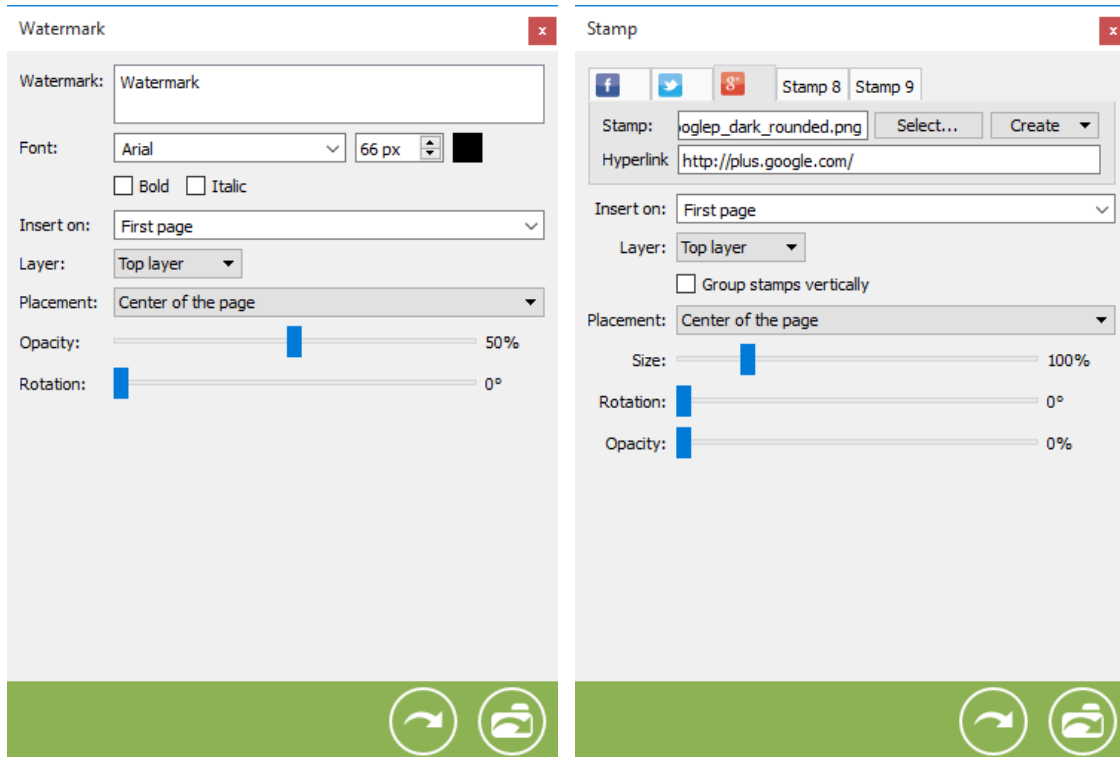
Watermark

x

Watermark: Watermark

Font: Arial 66 px

Bold Italic

Insert on: First page

Layer: Top layer

Placement: Center of the page

Opacity: 50%

Rotation: 0°

Stamp

x

f g+ Stamp 8 Stamp 9

Stamp: oglep_dark_rounded.png Select... Create

Hyperlink http://plus.google.com/

Insert on: First page

Layer: Top layer

Group stamps vertically

Placement: Center of the page

Size: 100%

Rotation: 0°

Opacity: 0%